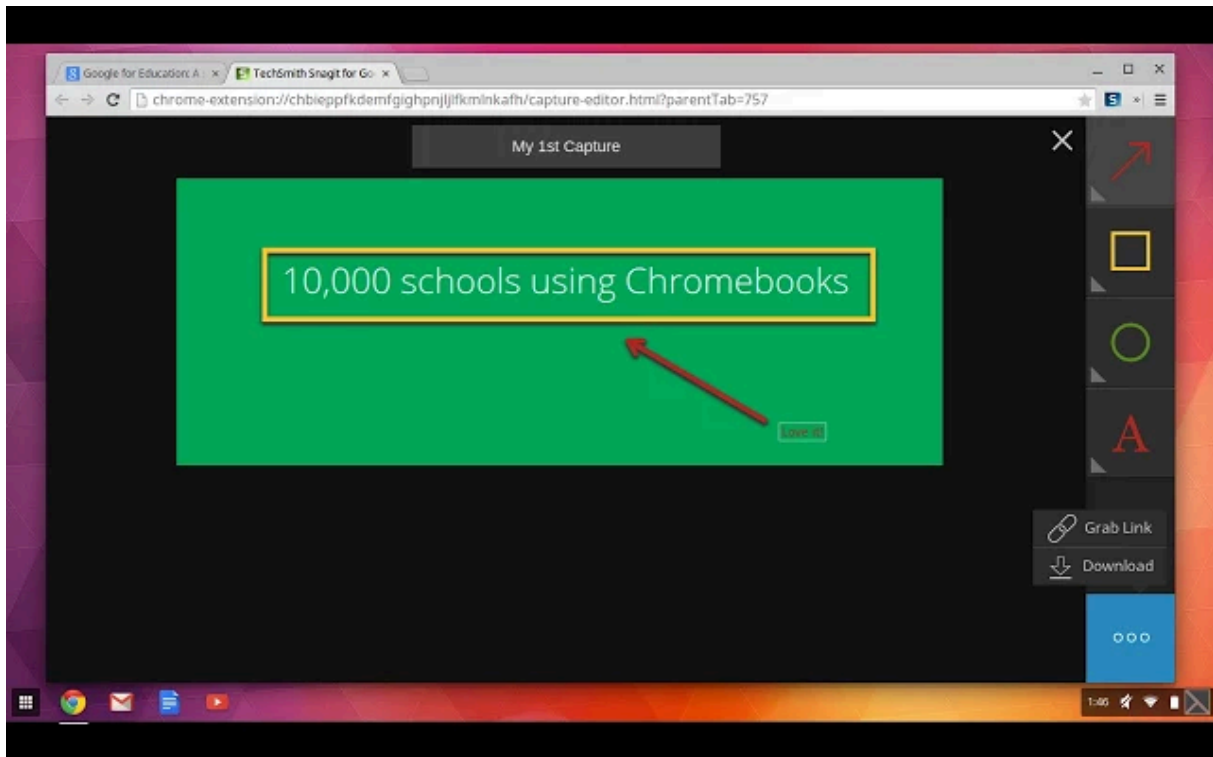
Google for Education: A ×
TechSmith Snagit for Go ×
chrome-extension://chbieppfkdemfgighpnjljlfkmlnkafh/capture-editor.html?parentTab=757

My 1st Capture

10,000 schools using Chromebooks

Love it!

A

Grab Link
Download

ooo

1:46